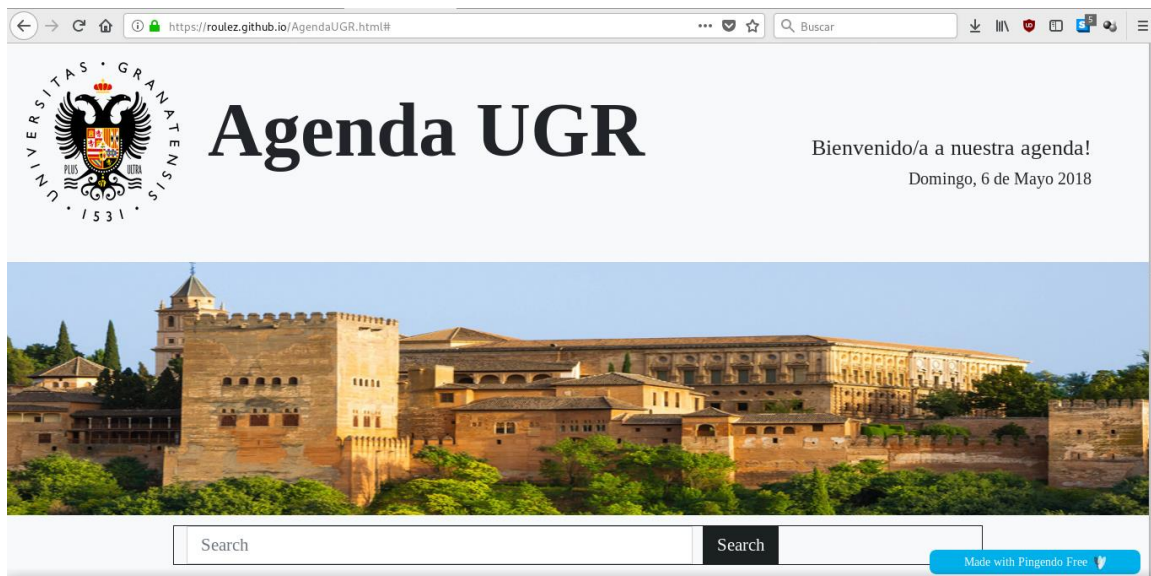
https://roulez.github.io/AgendaUGR.html#

Buscar

UNIVERSITAS · GRANATENSIS · 1531 ·

PLUS ULTRA

Agenda UGR

Bienvenido/a a nuestra agenda!

Domingo, 6 de Mayo 2018

Search

Search

Made with Pingendo Free